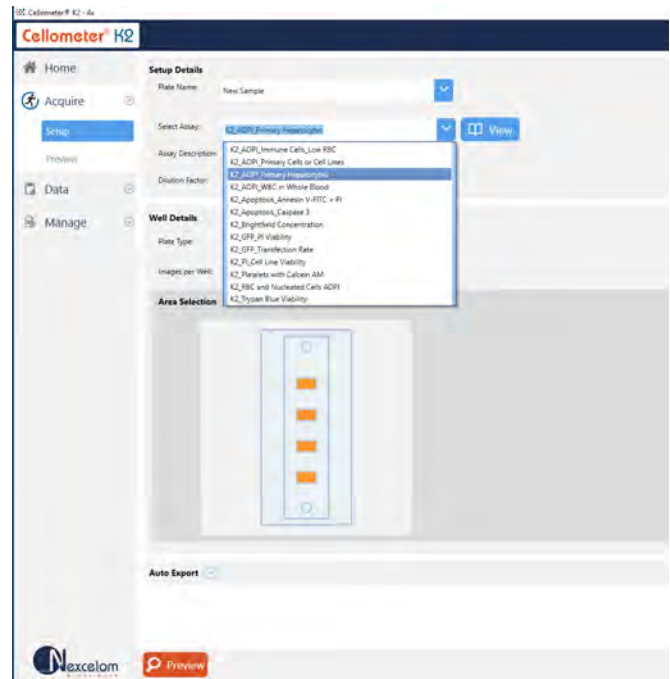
Cellometer® K2 - Ax

Cellometer® K2

Home

Acquire

Setup

Preview

Data

Manage

Setup Details

Plate Name: New Sample

Select Assay: K2_AOPI_Primary Hepatocytes

View

Assay Description:

Dilution Factor:

K2_AOPI_Immune Cells_Low RBC
K2_AOPI_Primary Cells or Cell Lines
K2_AOPI_Primary Hepatocytes
K2_AOPI_WBC in Whole Blood
K2_Apoptosis_Annexin V-FITC + PI
K2_Apoptosis_Caspase 3
K2_Brightfield Concentration
K2_GFP_PI Viability
K2_GFP_Transfection Rate
K2_PI_Cell Line Viability
K2_Platelets with Calcein AM
K2_RBC and Nucleated Cells AOPI
K2_Trypan Blue Viability

Well Details

Plate Type:

Images per Well:

Area Selection

Auto Export

Nexcelom

Preview